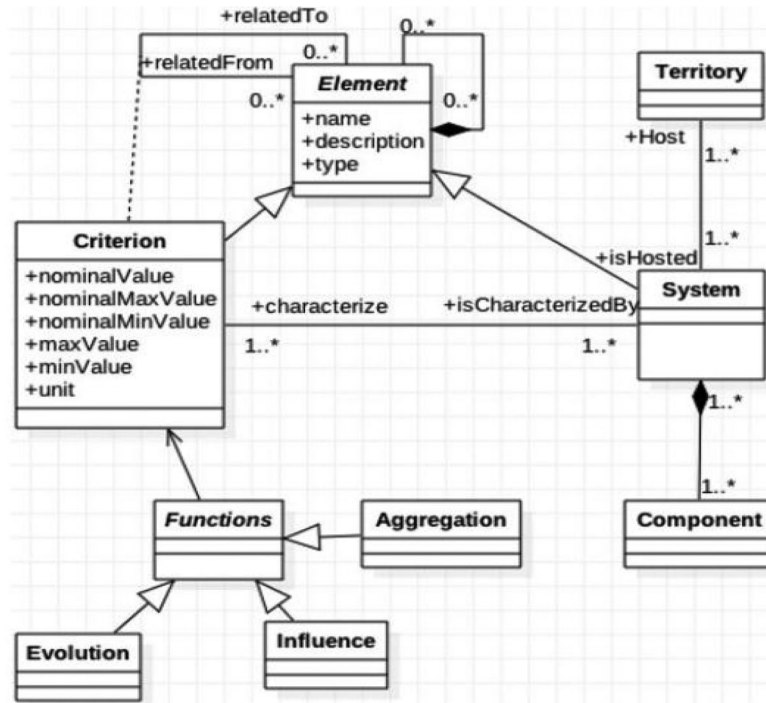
+relatedTo
0..*
+relatedFrom
0..*
0..*
Element
+name
+description
+type
0..*
Territory
+Host
1..*
1..*
+isHosted
Criterion
+nominalValue
+nominalMaxValue
+nominalMinValue
+maxValue
+minValue
+unit
+characterize
+isCharacterizedBy
System
1..*
1..*
1..*
1..*
Functions
Aggregation
Component
Evolution
Influence